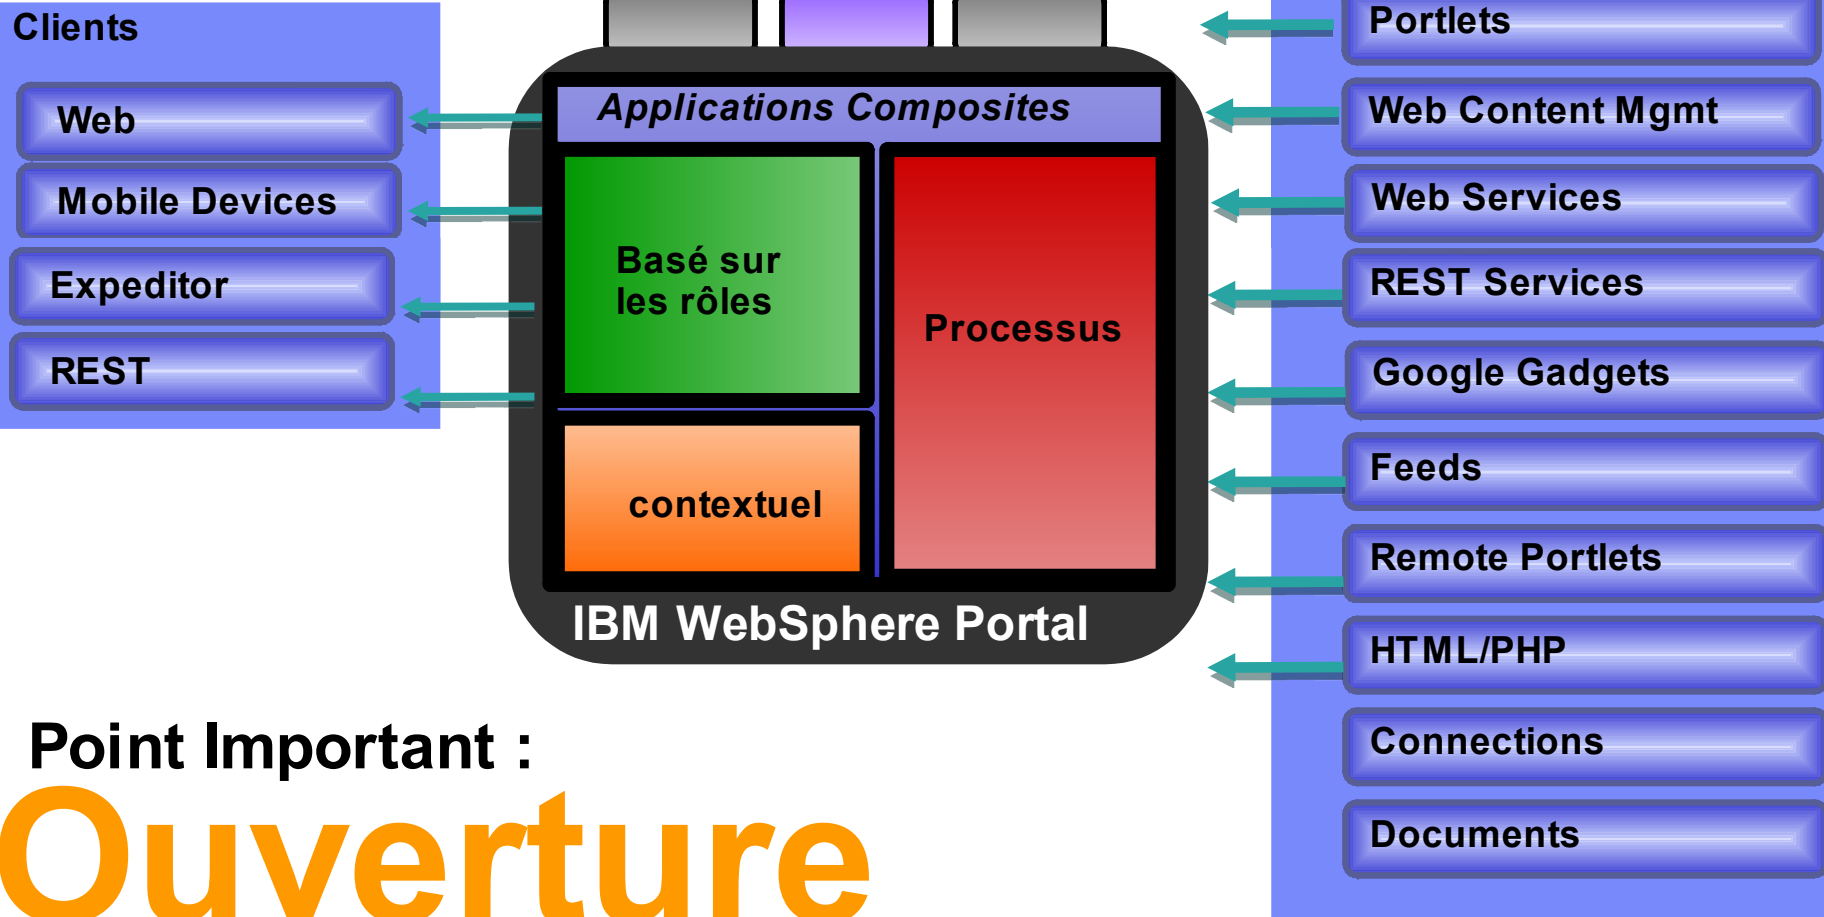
Clients

Web

Mobile Devices

Expeditor

REST

Applications Composites

Basé sur les rôles

contextuel

Processus

IBM WebSphere Portal

Portlets

Web Content Mgmt

Web Services

REST Services

Google Gadgets

Feeds

Remote Portlets

HTML/PHP

Connections

Documents

Point Important :

Ouverture